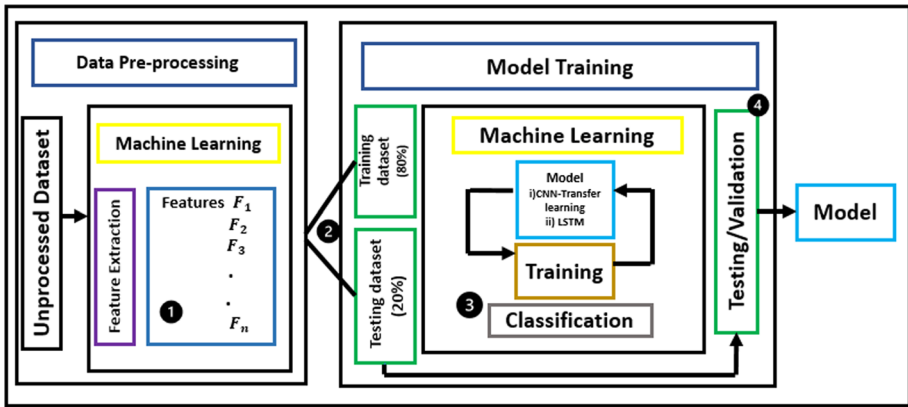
Data Pre-processing

Unprocessed Dataset

Machine Learning

Feature Extraction

Features $F_1$
$F_2$
$F_3$
.
.
$F_n$

1

Model Training

Training dataset (80%)

2

Testing dataset (20%)

Machine Learning

Model
i)CNN-Transfer learning
ii) LSTM

Training

3

Classification

4

Testing/Validation

Model